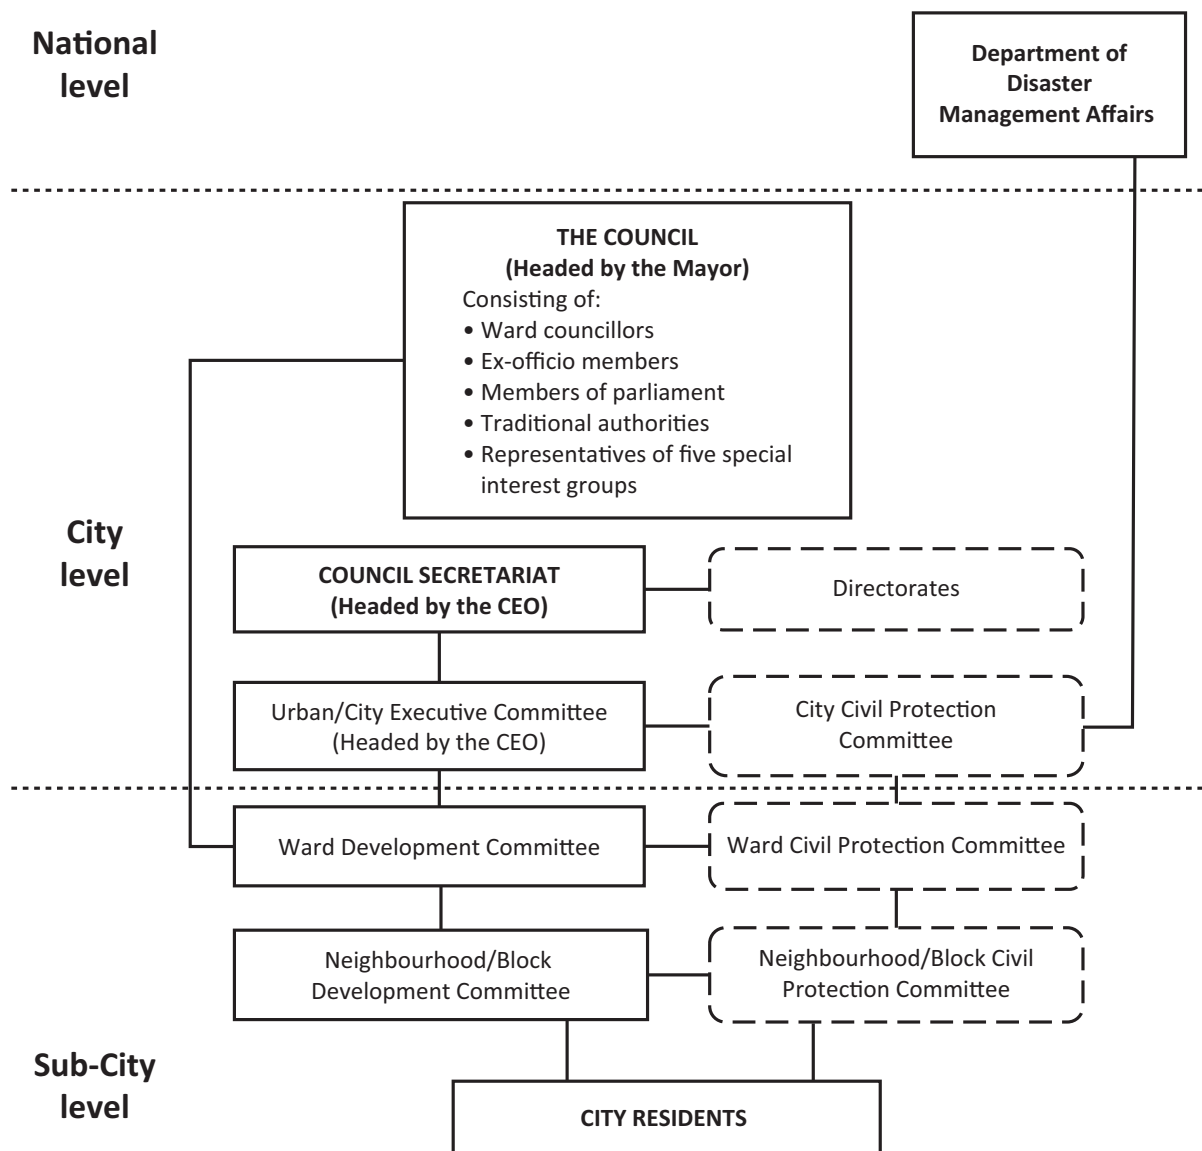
National level

Department of Disaster Management Affairs

THE COUNCIL
(Headed by the Mayor)
Consisting of:
• Ward councillors
• Ex-officio members
• Members of parliament
• Traditional authorities
• Representatives of five special interest groups

City level

COUNCIL SECRETARIAT
(Headed by the CEO)

Directorates

Urban/City Executive Committee
(Headed by the CEO)

City Civil Protection Committee

Ward Development Committee

Ward Civil Protection Committee

Neighbourhood/Block Development Committee

Neighbourhood/Block Civil Protection Committee

Sub-City level

CITY RESIDENTS